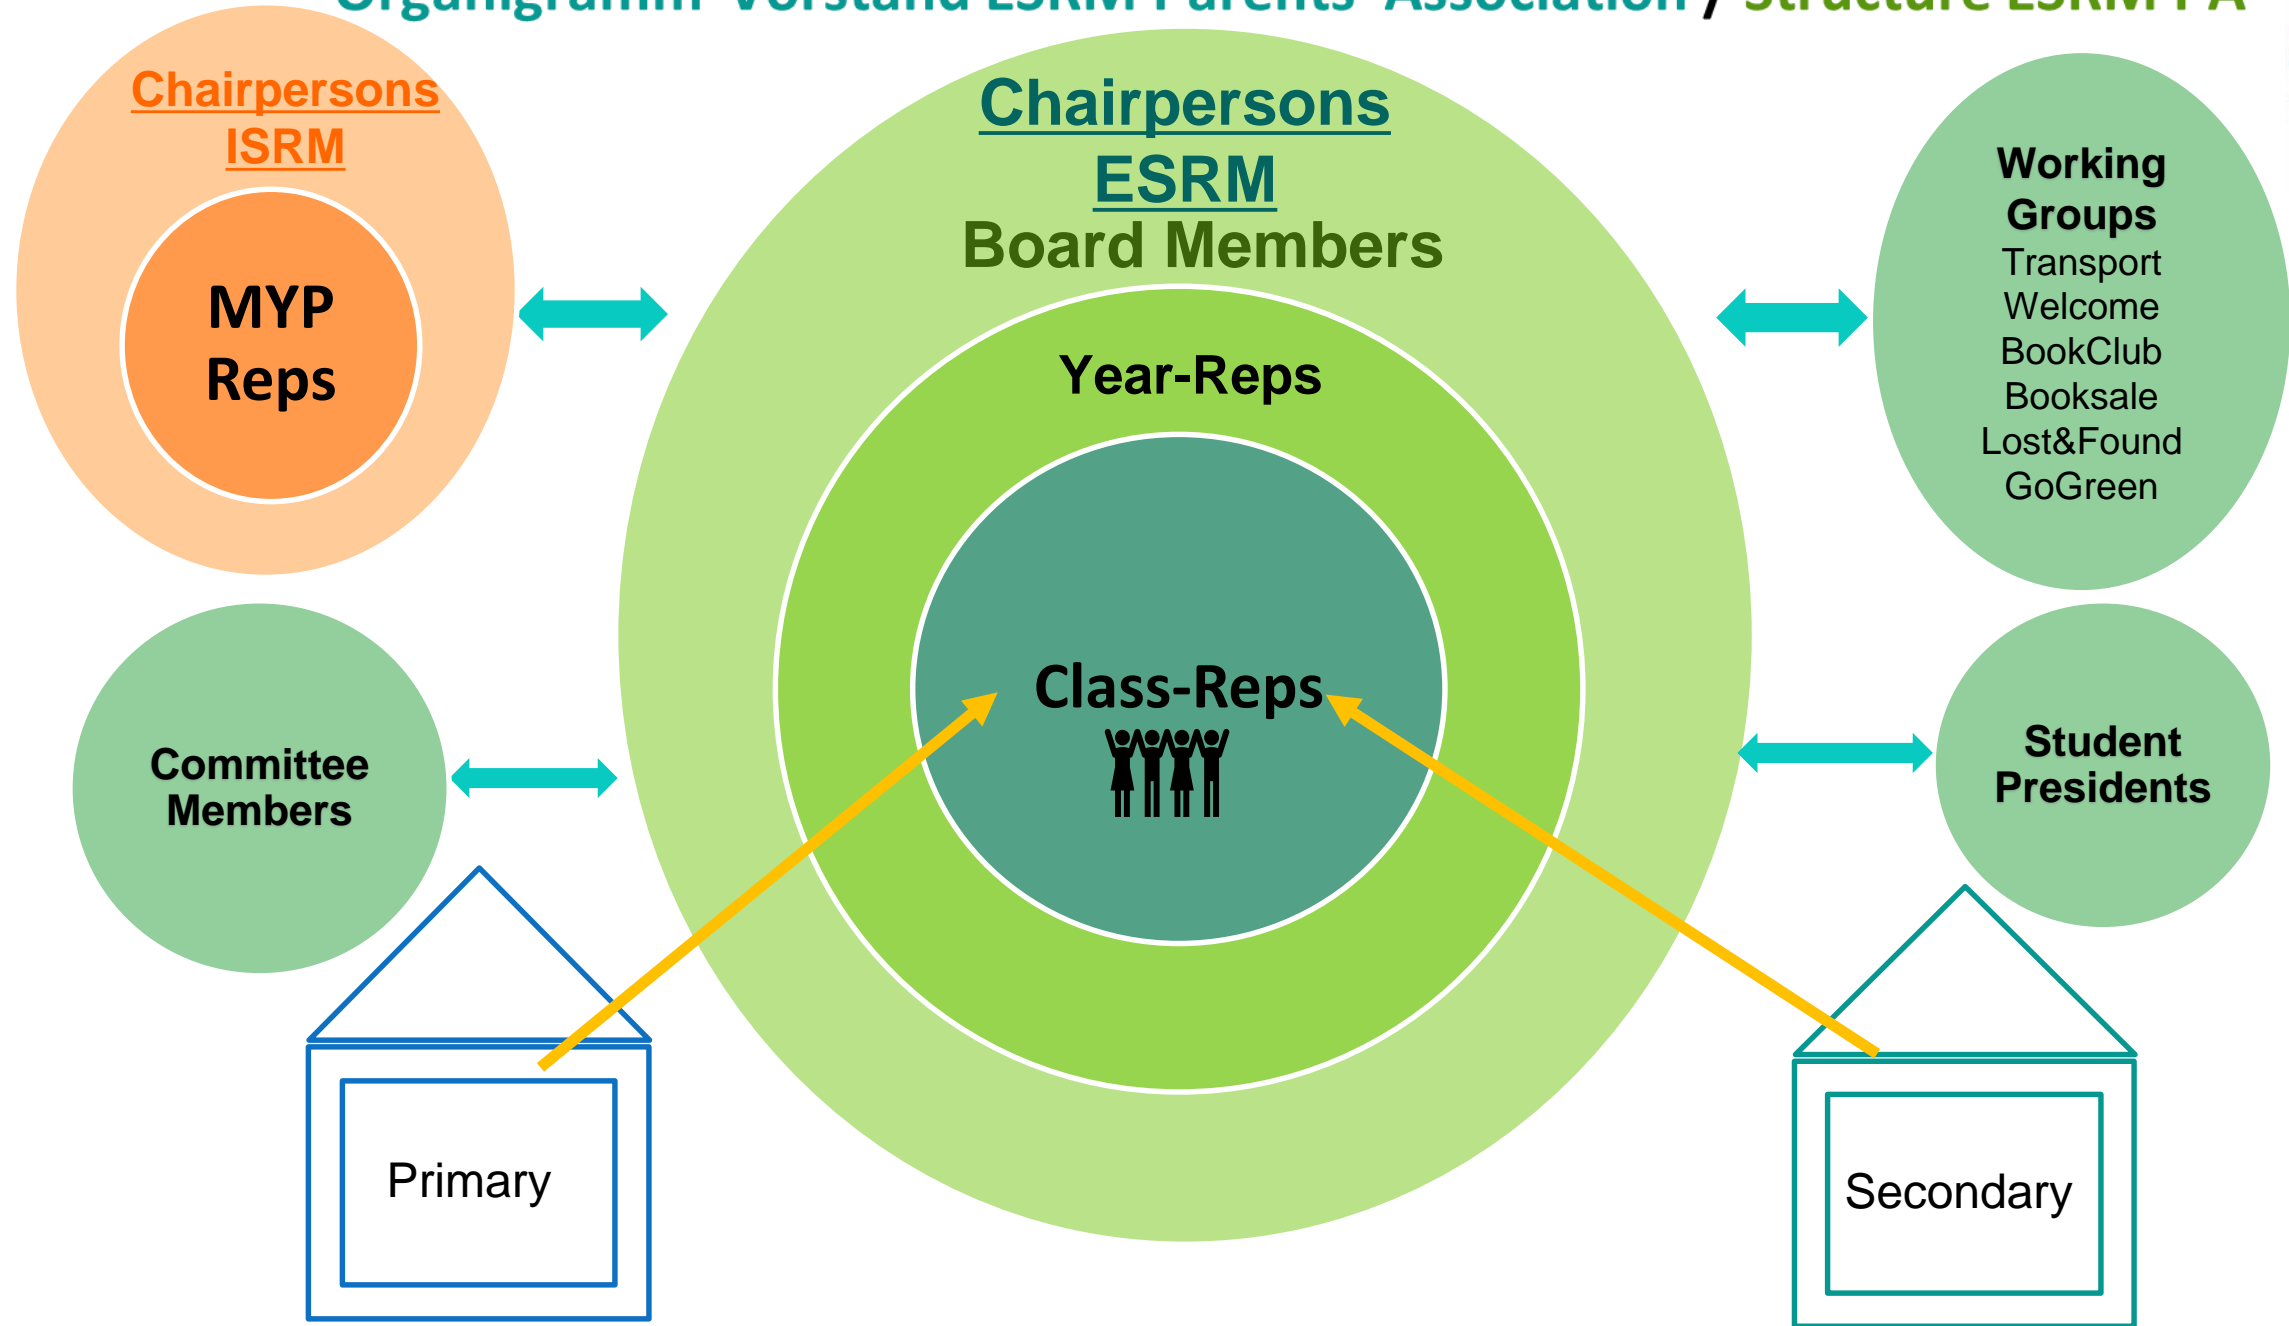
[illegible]

Chairpersons ISRM

MYP Reps

Chairpersons ESRM
Board Members

Year-Reps

Class-Reps

Working Groups
Transport
Welcome
BookClub
Booksale
Lost&Found
GoGreen

Committee Members

Student Presidents

Primary

Secondary